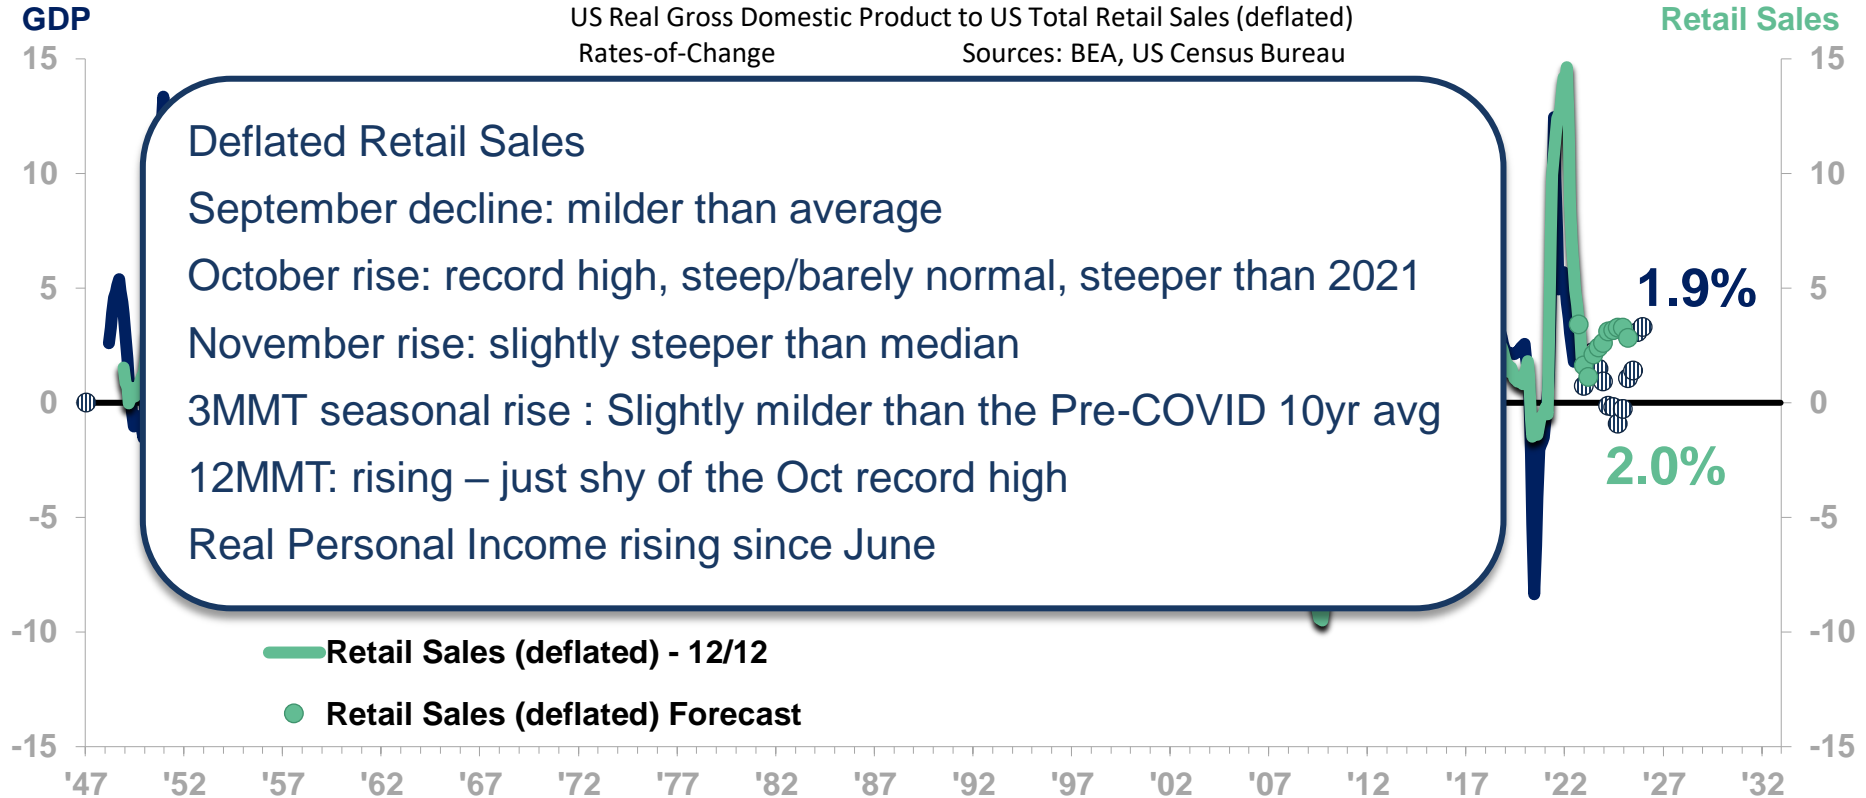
GDP

US Real Gross Domestic Product to US Total Retail Sales (deflated)
Rates-of-Change Sources: BEA, US Census Bureau

Retail Sales

Deflated Retail Sales

September decline: milder than average

October rise: record high, steep/barely normal, steeper than 2021

November rise: slightly steeper than median

3MMT seasonal rise : Slightly milder than the Pre-COVID 10yr avg

12MMT: rising – just shy of the Oct record high

Real Personal Income rising since June

1.9%

2.0%

Retail Sales (deflated) - 12/12

Retail Sales (deflated) Forecast

15
10
5
0
-5
-10
-15

15
10
5
0
-5
-10
-15

'47 '52 '57 '62 '67 '72 '77 '82 '87 '92 '97 '02 '07 '12 '17 '22 '27 '32